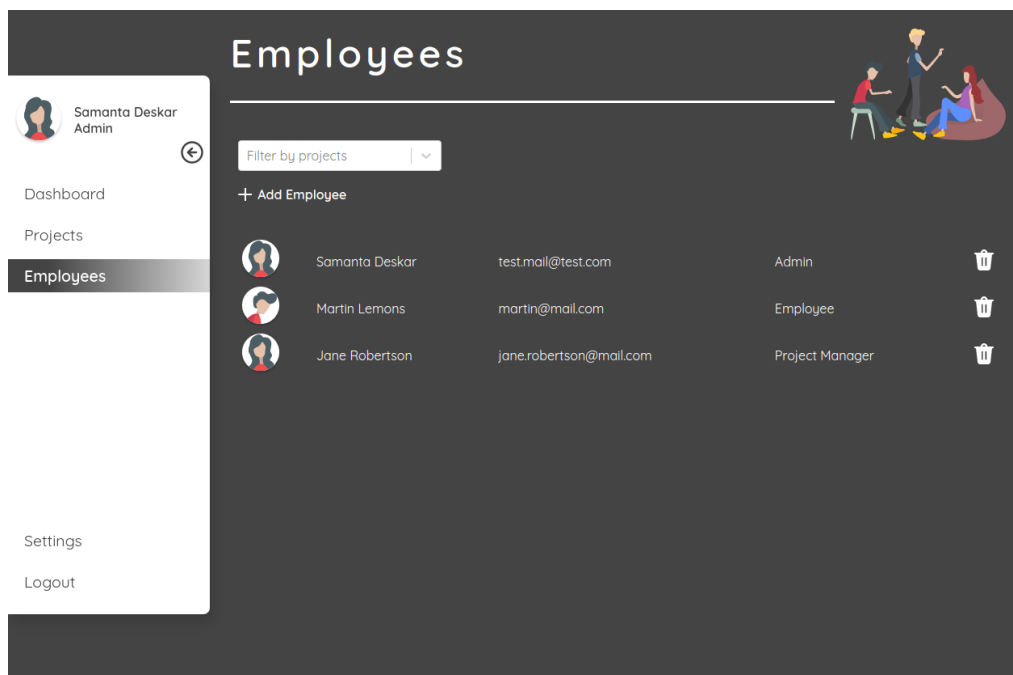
Samanta Deskar
Admin

Dashboard
Projects
Employees

Settings
Logout

Employees

Filter by projects

+ Add Employee

| | | |
|---|---|---|
| Samanta Deskar | test.mail@test.com | Admin |
| Martin Lemons | martin@mail.com | Employee |
| Jane Robertson | jane.robertson@mail.com | Project Manager |